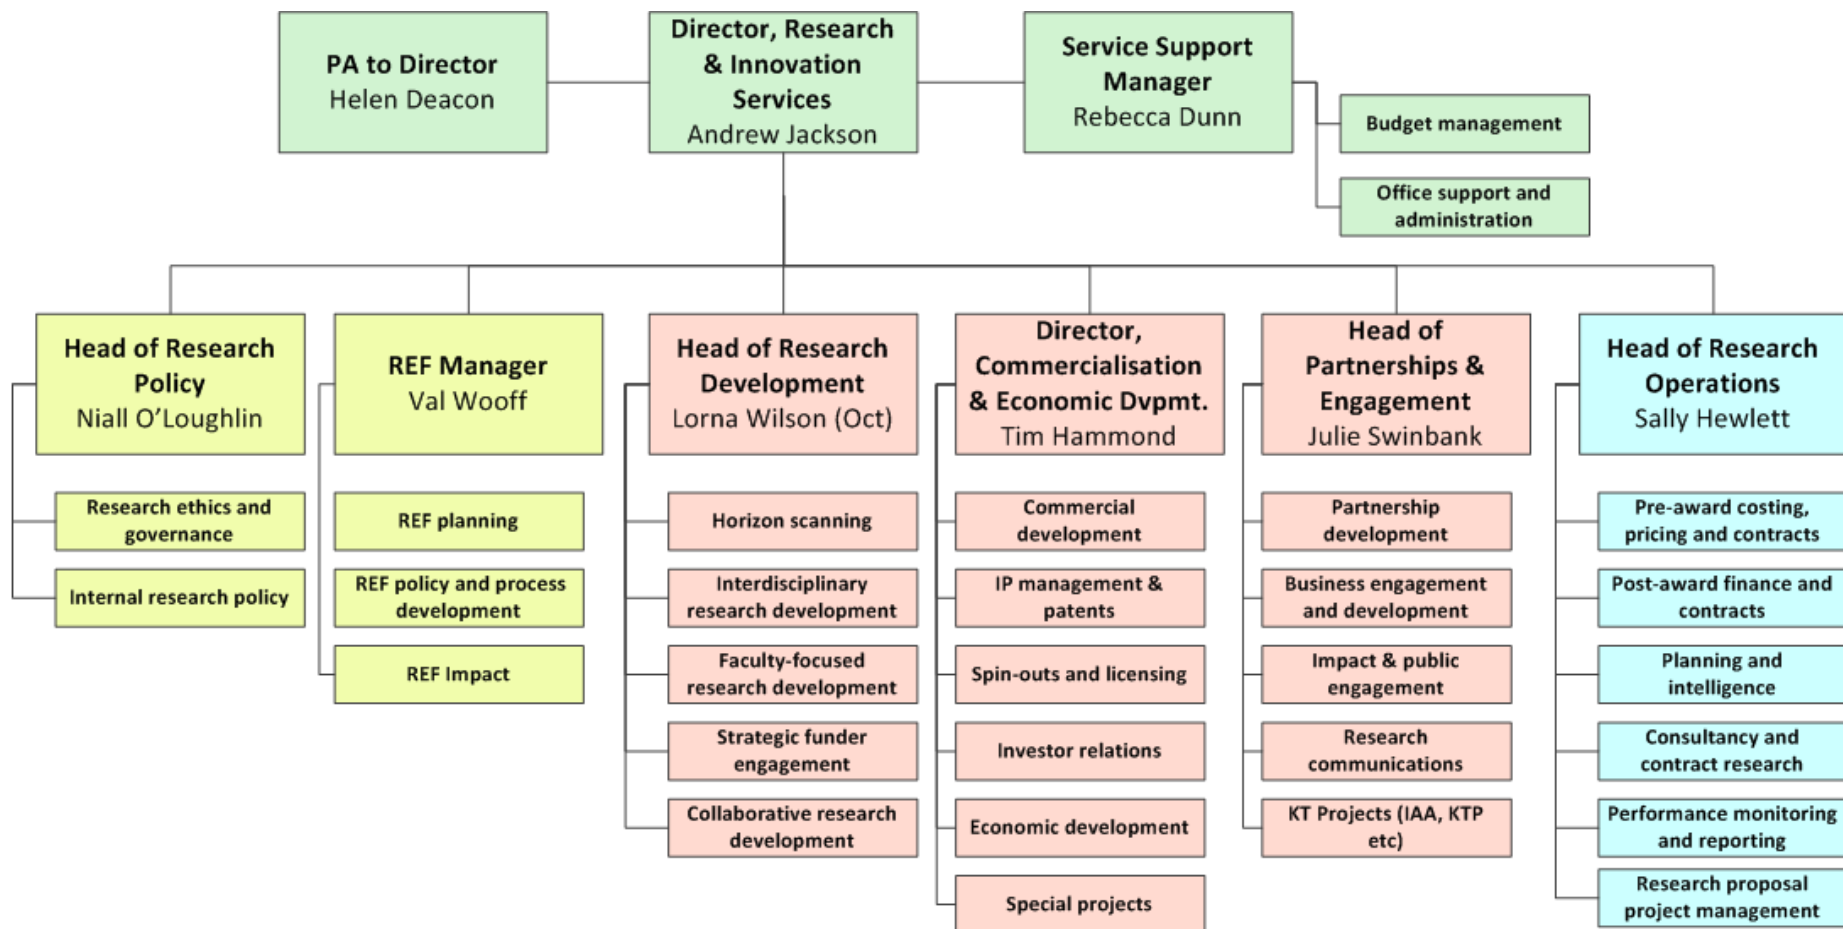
PA to Director
Helen Deacon

Director, Research & Innovation Services
Andrew Jackson

Service Support Manager
Rebecca Dunn

Budget management

Office support and administration

Head of Research Policy
Niall O'Loughlin

Research ethics and governance

Internal research policy

REF Manager
Val Wooff

REF planning

REF policy and process development

REF Impact

Head of Research Development
Lorna Wilson (Oct)

Horizon scanning

Interdisciplinary research development

Faculty-focused research development

Strategic funder engagement

Collaborative research development

Director, Commercialisation & Economic Dvpmt.
Tim Hammond

Commercial development

IP management & patents

Spin-outs and licensing

Investor relations

Economic development

Special projects

Head of Partnerships & Engagement
Julie Swinbank

Partnership development

Business engagement and development

Impact & public engagement

Research communications

KT Projects (IAA, KTP etc)

Head of Research Operations
Sally Hewlett

Pre-award costing, pricing and contracts

Post-award finance and contracts

Planning and intelligence

Consultancy and contract research

Performance monitoring and reporting

Research proposal project management